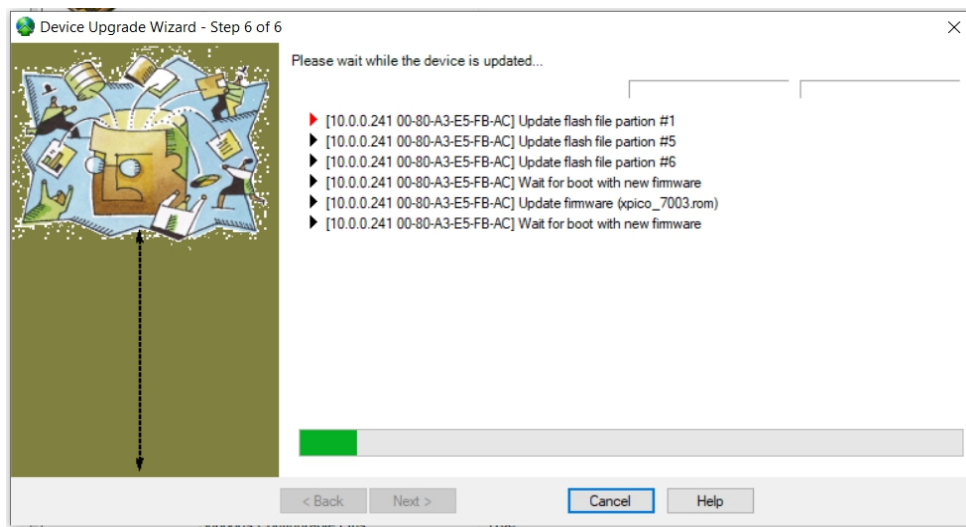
Device Upgrade Wizard - Step 6 of 6

×

Please wait while the device is updated...

[10.0.0.241 00-80-A3-E5-FB-AC] Update flash file partion #1
[10.0.0.241 00-80-A3-E5-FB-AC] Update flash file partion #5
[10.0.0.241 00-80-A3-E5-FB-AC] Update flash file partion #6
[10.0.0.241 00-80-A3-E5-FB-AC] Wait for boot with new firmware
[10.0.0.241 00-80-A3-E5-FB-AC] Update firmware (xpico_7003.rom)
[10.0.0.241 00-80-A3-E5-FB-AC] Wait for boot with new firmware

< Back
Next >
Cancel
Help